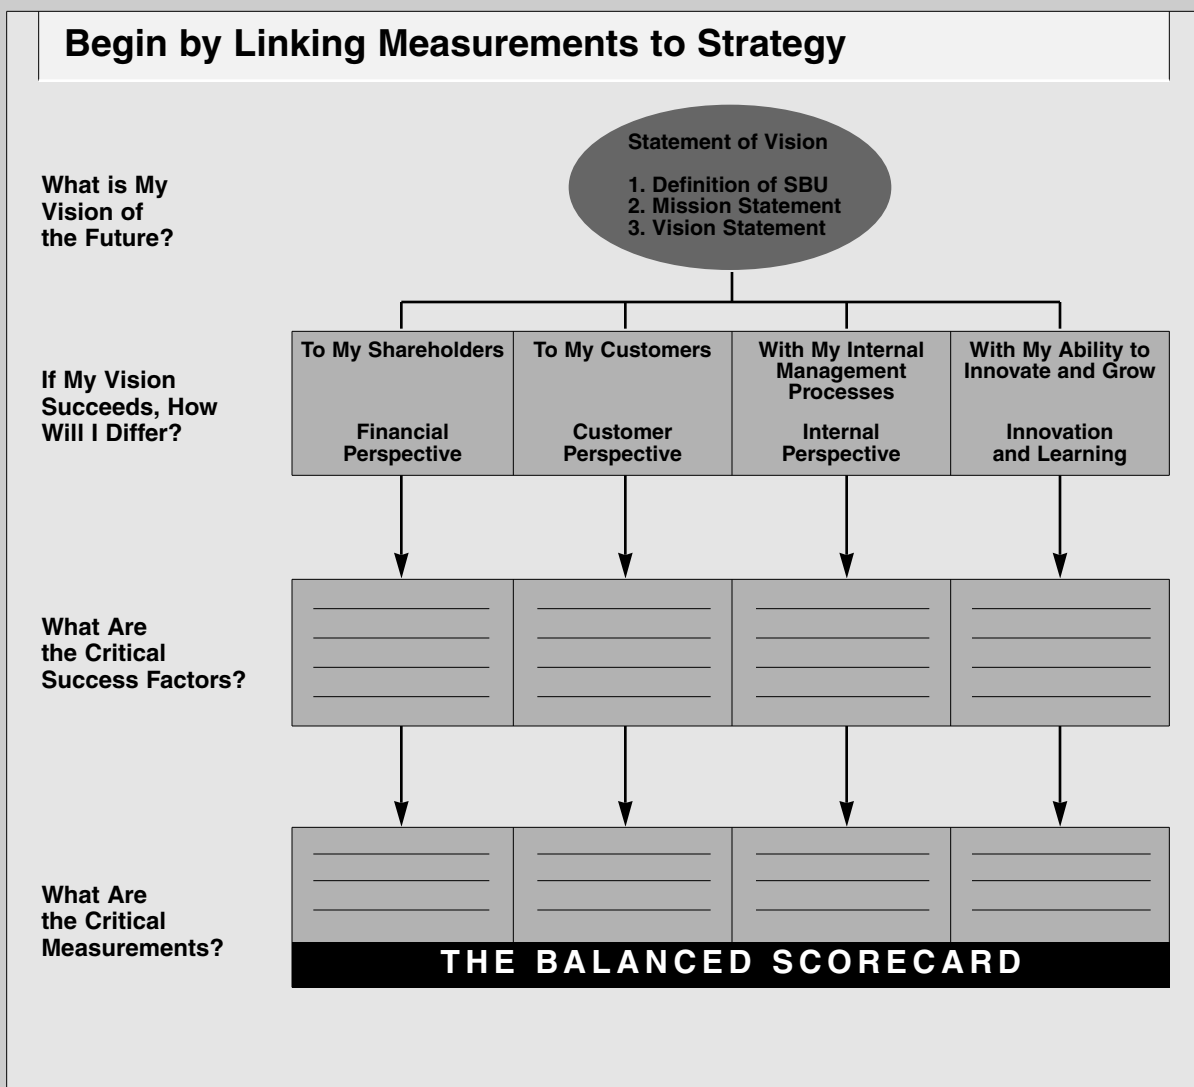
Begin by Linking Measurements to Strategy

What is My Vision of the Future?

Statement of Vision

1. Definition of SBU
2. Mission Statement
3. Vision Statement

If My Vision Succeeds, How Will I Differ?

To My Shareholders

Financial Perspective

To My Customers

Customer Perspective

With My Internal Management Processes

Internal Perspective

With My Ability to Innovate and Grow

Innovation and Learning

What Are the Critical Success Factors?

What Are the Critical Measurements?

THE BALANCED SCORECARD